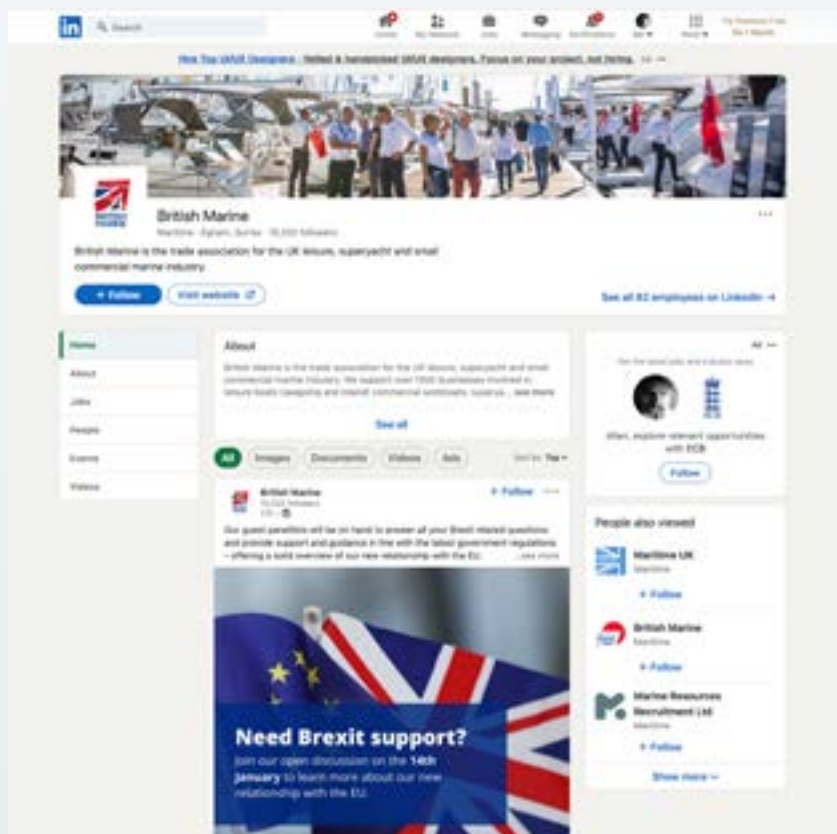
in Search

Home My Network Jobs Messaging Notifications Me Work

Hire Top UI/UX Designers - Vetted & handpicked UI/UX designers. Focus on your project, not hiring. Ad

British Marine

Maritime · Egham, Surrey · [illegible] followers

British Marine is the trade association for the UK leisure, superyacht and small commercial marine industry.

+ Follow

Visit website

See all 82 employees on LinkedIn →

Home

About

Jobs

People

Events

Videos

About

British Marine is the trade association for the UK leisure, superyacht and small commercial marine industry. We support over 1500 businesses involved in leisure boats (seagoing and inland) commercial workboats, superya... see more

See all

All Images Documents Videos Ads Sort by: Top

British Marine
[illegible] followers

+ Follow

Our guest panellists will be on hand to answer all your Brexit related questions and provide support and guidance in line with the latest government regulations – offering a solid overview of our new relationship with the EU. ...see more

Need Brexit support?
Join our open discussion on the 14th January to learn more about our new relationship with the EU.

Ad

Get the latest jobs and industry news

Allan, explore relevant opportunities with ECB

Follow

People also viewed

Maritime UK
Maritime

+ Follow

British Marine
Maritime

+ Follow

Marine Resources Recruitment Ltd
Maritime

+ Follow

Show more